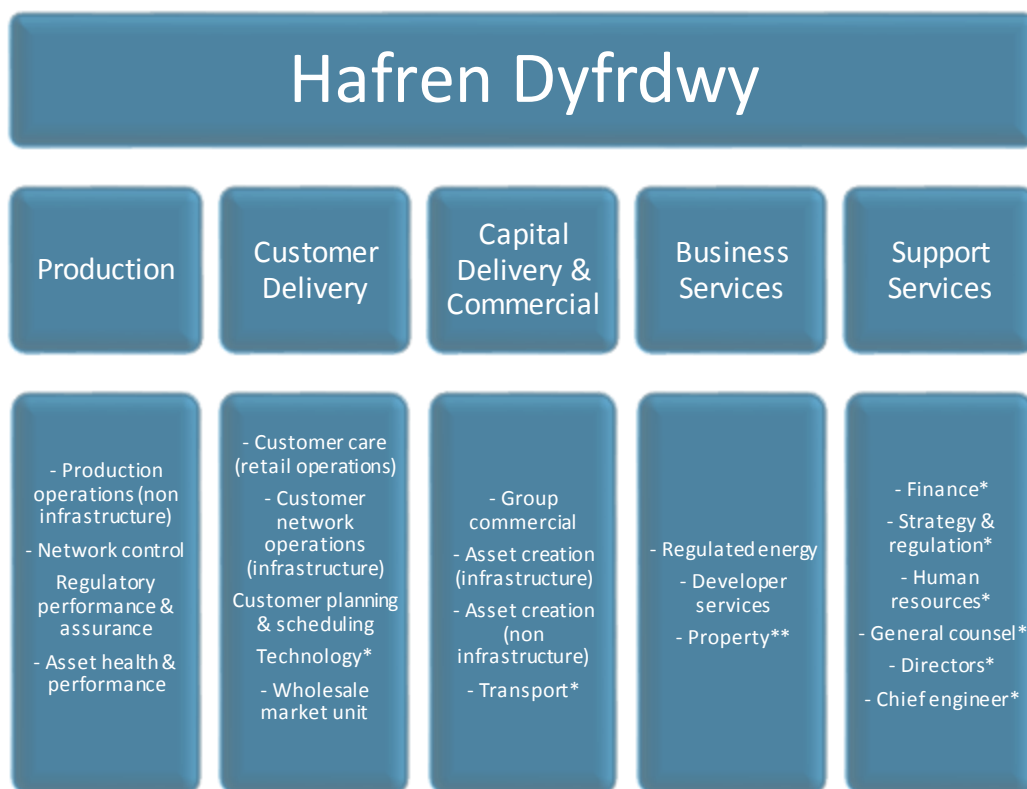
Hafren Dyfrdwy

Production

Customer Delivery

Capital Delivery & Commercial

Business Services

Support Services

- Production operations (non infrastructure)
- Network control
Regulatory performance & assurance
- Asset health & performance

- Customer care (retail operations)
- Customer network operations (infrastructure)
Customer planning & scheduling
Technology*
- Wholesale market unit

- Group commercial
- Asset creation (infrastructure)
- Asset creation (non infrastructure)
- Transport*

- Regulated energy
- Developer services
- Property**

- Finance*
- Strategy & regulation*
- Human resources*
- General counsel*
- Directors*
- Chief engineer*